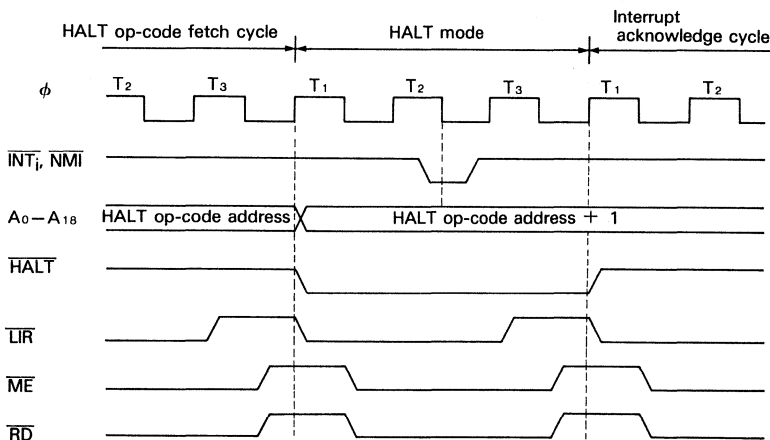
HALT op-code fetch cycle

HALT mode

Interrupt acknowledge cycle

$\phi$

T₂ T₃ T₁ T₂ T₃ T₁ T₂

$\overline{INT_i}$, $\overline{NMI}$

$A_0-A_{18}$

HALT op-code address

HALT op-code address + 1

$\overline{HALT}$

$\overline{LIR}$

$\overline{ME}$

$\overline{RD}$